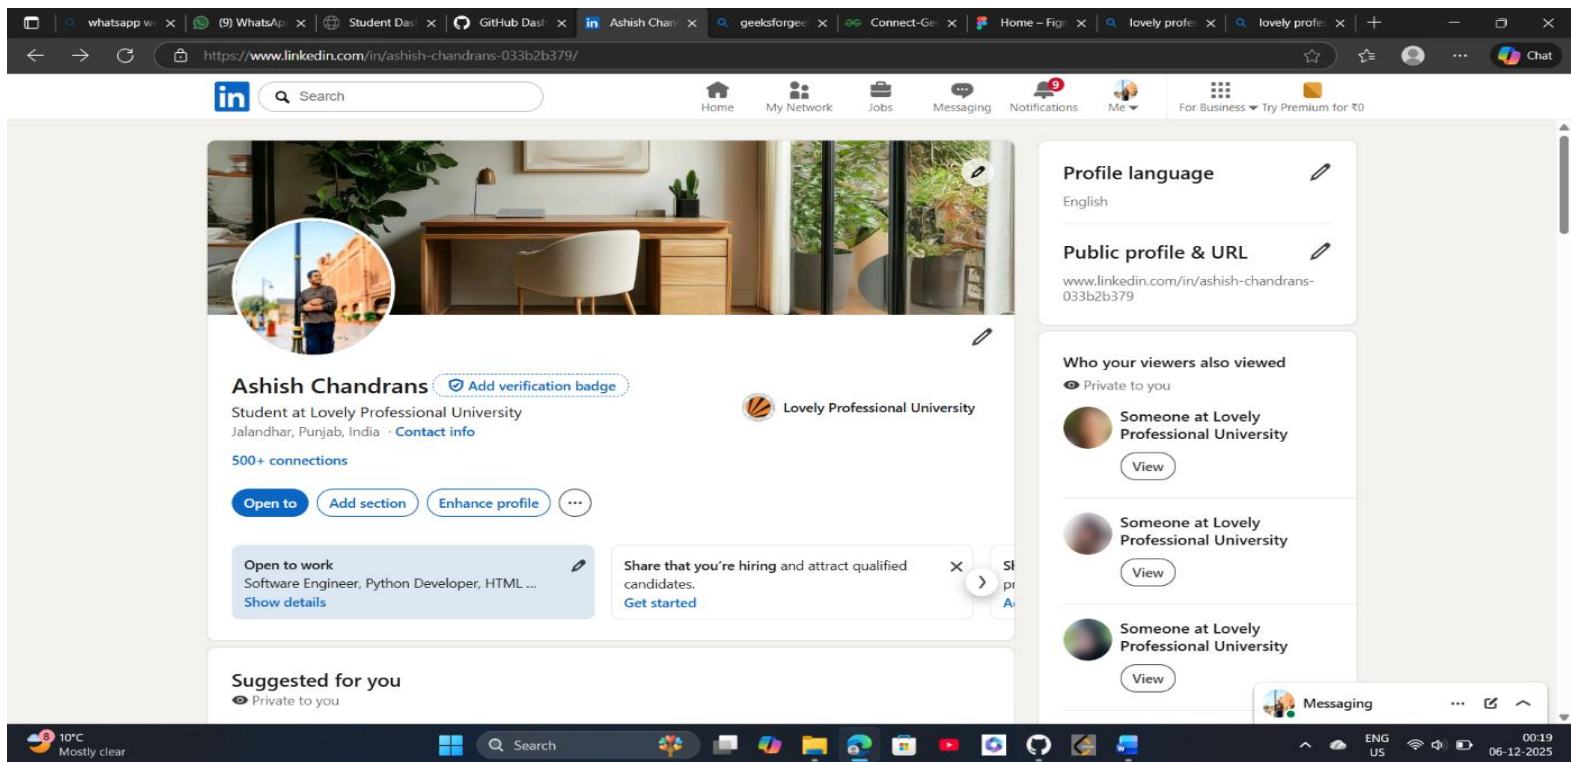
whatsapp w ✕ | (9) WhatsAp ✕ | Student Das ✕ | GitHub Dash ✕ | Ashish Chan ✕ | geeksforgee ✕ | Connect-Ge ✕ | Home – Figr ✕ | lovely profe ✕ | lovely profe ✕ | +

https://www.linkedin.com/in/ashish-chandrans-033b2b379/

Chat

in Search

Home My Network Jobs Messaging Notifications 9 Me For Business Try Premium for ₹0

Ashish Chandrans Add verification badge

Student at Lovely Professional University

Jalandhar, Punjab, India · Contact info

500+ connections

Lovely Professional University

Open to Add section Enhance profile ···

Open to work
Software Engineer, Python Developer, HTML ...
Show details

Share that you're hiring and attract qualified candidates.
Get started

Sl pr A

Suggested for you
Private to you

Profile language
English

Public profile & URL
www.linkedin.com/in/ashish-chandrans-033b2b379

Who your viewers also viewed
Private to you

Someone at Lovely Professional University
View

Someone at Lovely Professional University
View

Someone at Lovely Professional University
View

Messaging

8 10°C Mostly clear

Search

ENG US 00:19 06-12-2025